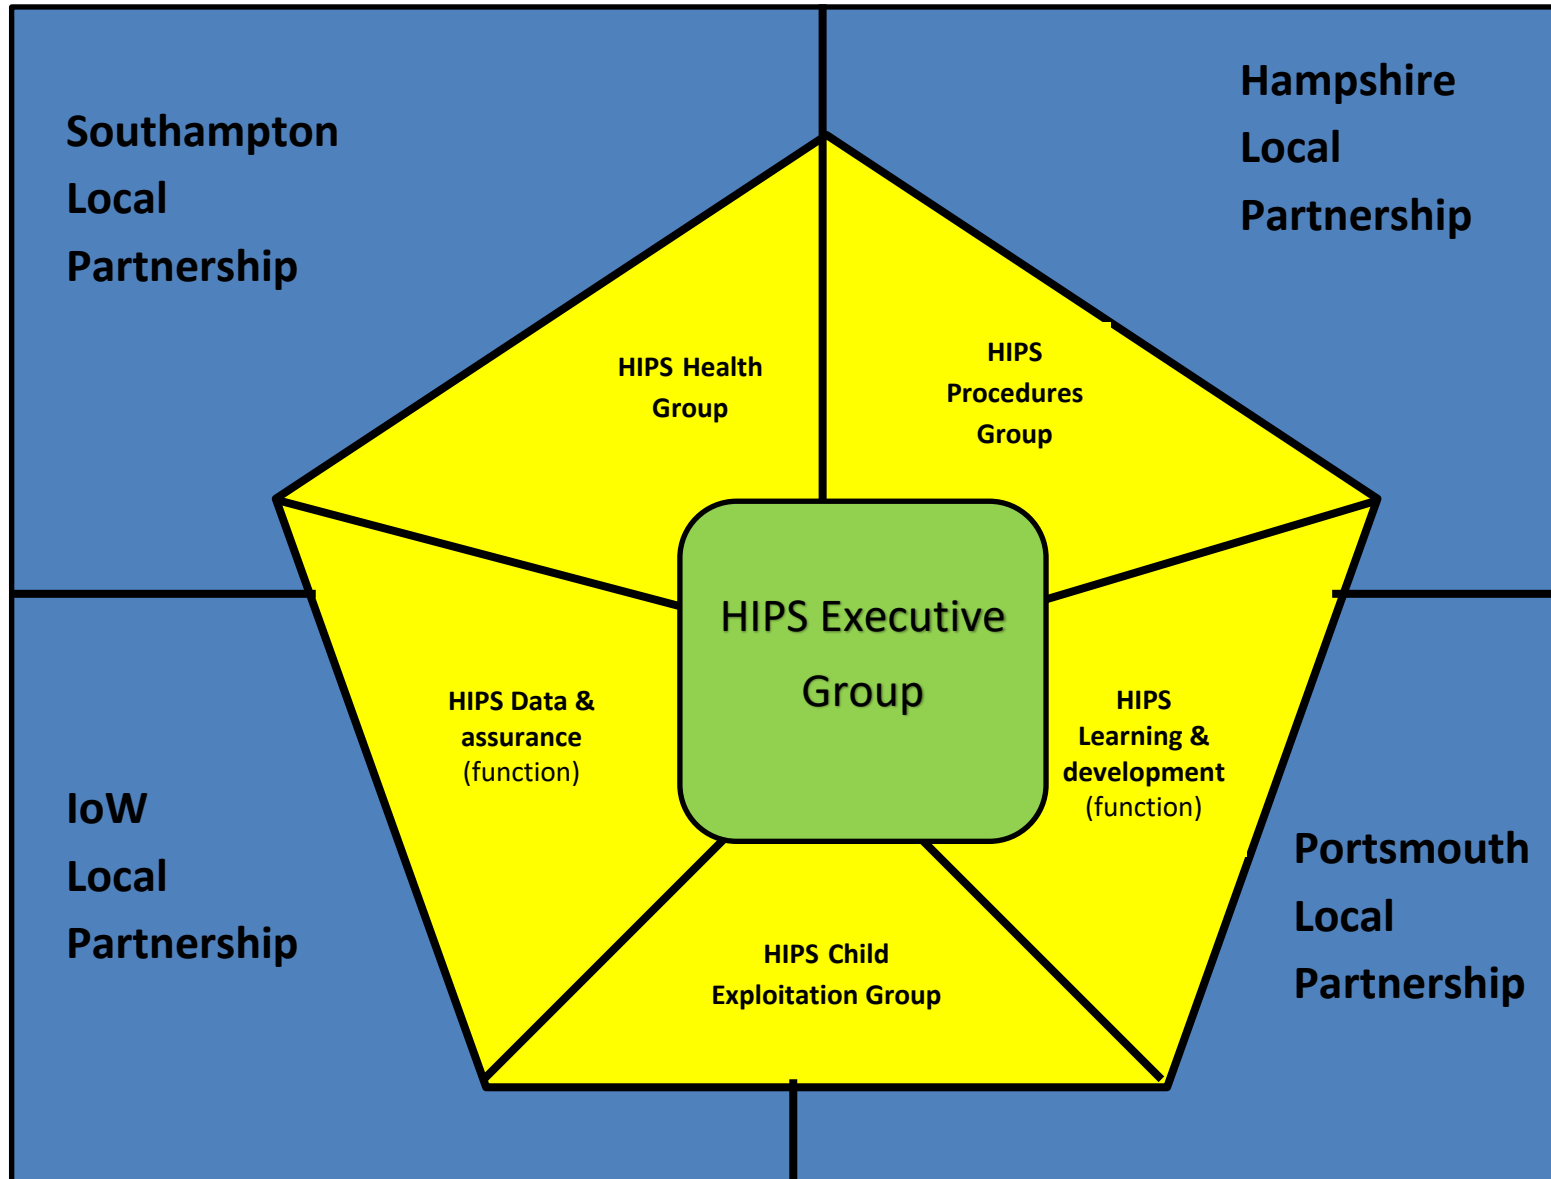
Southampton Local Partnership

Hampshire Local Partnership

HIPS Health Group

HIPS Procedures Group

HIPS Executive Group

HIPS Data & assurance (function)

HIPS Learning & development (function)

IoW Local Partnership

Portsmouth Local Partnership

HIPS Child Exploitation Group